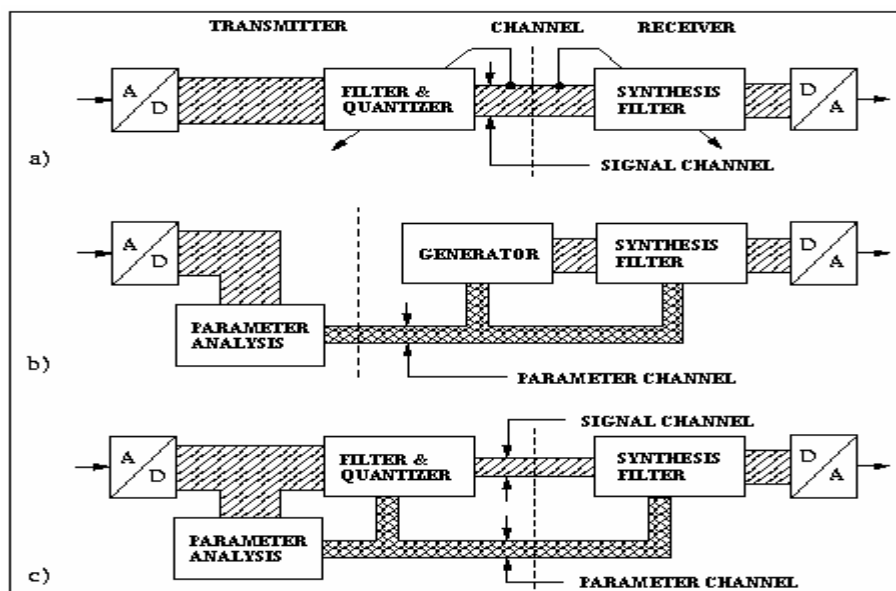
TRANSMITTER

CHANNEL

RECEIVER

A

D

FILTER & QUANTIZER

SYNTHESIS FILTER

D

A

a)

SIGNAL CHANNEL

A

D

GENERATOR

SYNTHESIS FILTER

D

A

PARAMETER ANALYSIS

b)

PARAMETER CHANNEL

SIGNAL CHANNEL

A

D

FILTER & QUANTIZER

SYNTHESIS FILTER

D

A

PARAMETER ANALYSIS

c)

PARAMETER CHANNEL